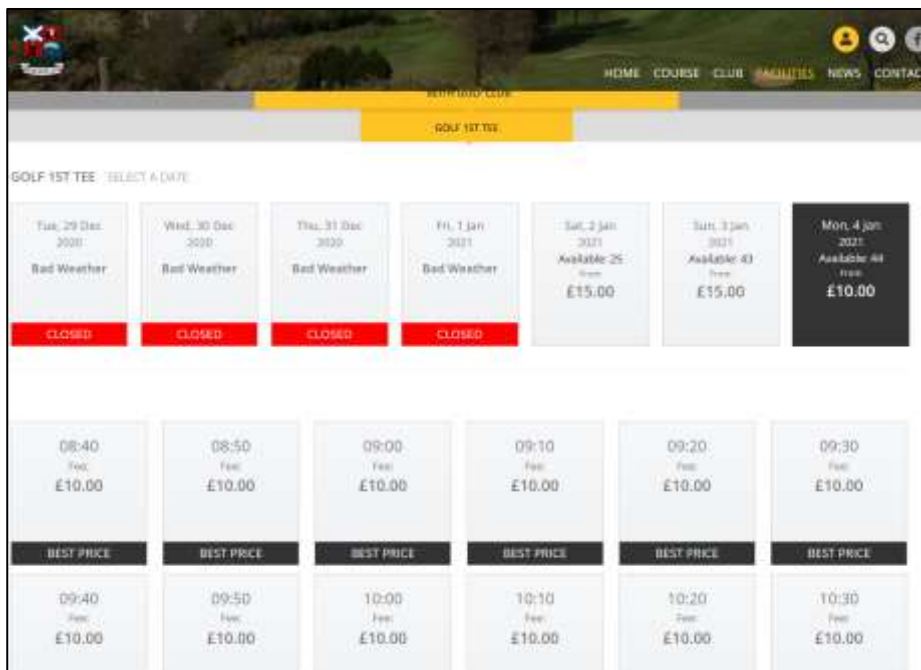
HOME COURSE CLUB FACILITIES NEWS CONTAC

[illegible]

GOLF 1ST TEE

GOLF 1ST TEE SELECT A DATE

Tue, 29 Dec 2020
Bad Weather
CLOSED

Wed, 30 Dec 2020
Bad Weather
CLOSED

Thu, 31 Dec 2020
Bad Weather
CLOSED

Fri, 1 Jan 2021
Bad Weather
CLOSED

Sat, 2 Jan 2021
Available: 25
From
£15.00

Sun, 3 Jan 2021
Available: 43
From
£15.00

Mon, 4 Jan 2021
Available: 44
From
£10.00

08:40
Fee:
£10.00
BEST PRICE

08:50
Fee:
£10.00
BEST PRICE

09:00
Fee:
£10.00
BEST PRICE

09:10
Fee:
£10.00
BEST PRICE

09:20
Fee:
£10.00
BEST PRICE

09:30
Fee:
£10.00
BEST PRICE

09:40
Fee:
£10.00

09:50
Fee:
£10.00

10:00
Fee:
£10.00

10:10
Fee:
£10.00

10:20
Fee:
£10.00

10:30
Fee:
£10.00